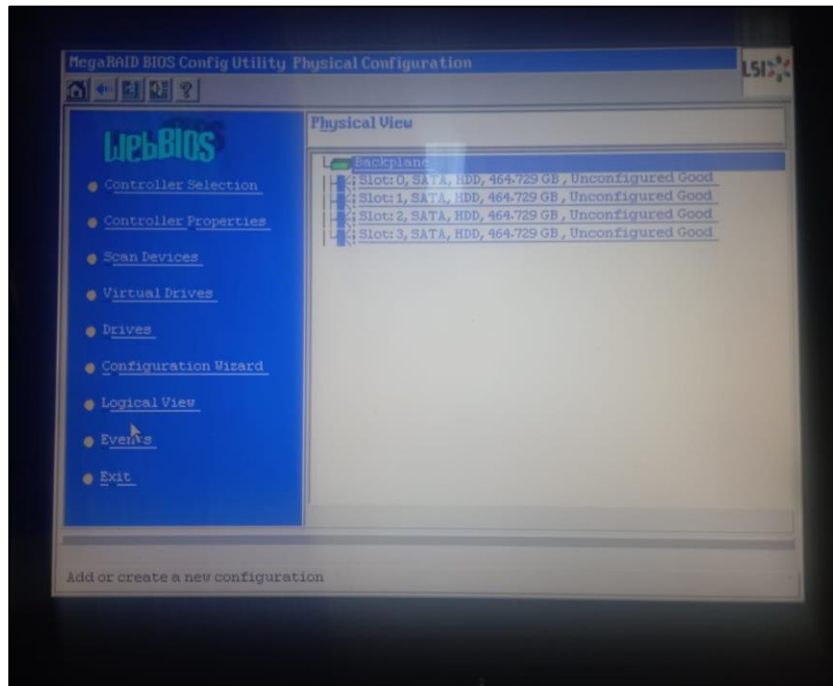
MegaRAID BIOS Config Utility Physical Configuration

LSI

WebBIOS

Controller Selection

Controller Properties

Scan Devices

Virtual Drives

Drives

Configuration Wizard

Logical View

Events

Exit

Physical View

Backplane

Slot: 0, SATA, HDD, 464.729 GB, Unconfigured Good

Slot: 1, SATA, HDD, 464.729 GB, Unconfigured Good

Slot: 2, SATA, HDD, 464.729 GB, Unconfigured Good

Slot: 3, SATA, HDD, 464.729 GB, Unconfigured Good

Add or create a new configuration